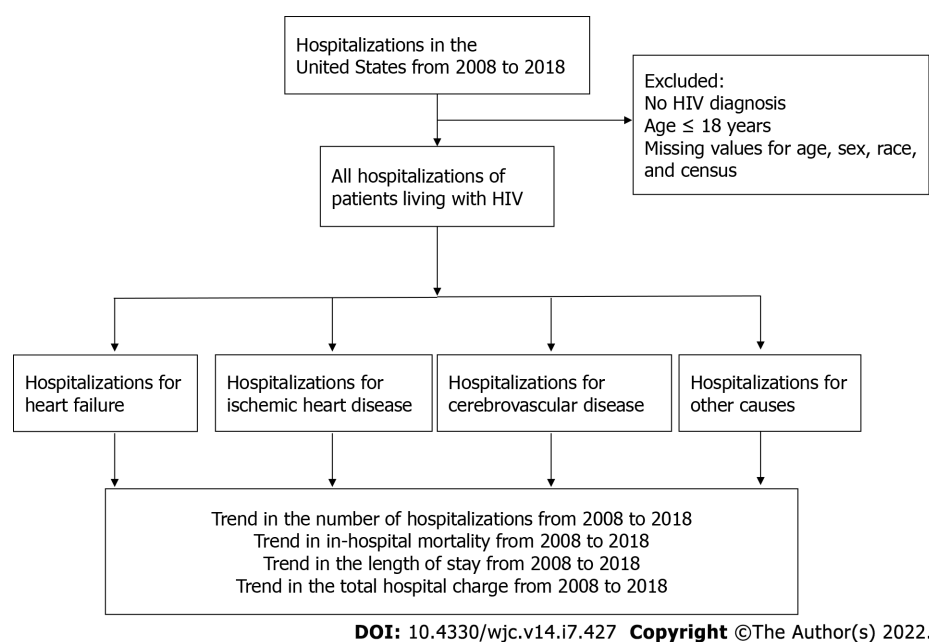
Hospitalizations in the United States from 2008 to 2018

Excluded:
No HIV diagnosis
Age ≤ 18 years
Missing values for age, sex, race, and census

All hospitalizations of patients living with HIV

Hospitalizations for heart failure

Hospitalizations for ischemic heart disease

Hospitalizations for cerebrovascular disease

Hospitalizations for other causes

Trend in the number of hospitalizations from 2008 to 2018
Trend in in-hospital mortality from 2008 to 2018
Trend in the length of stay from 2008 to 2018
Trend in the total hospital charge from 2008 to 2018

**DOI:** 10.4330/wjc.v14.i7.427 **Copyright** ©The Author(s) 2022.